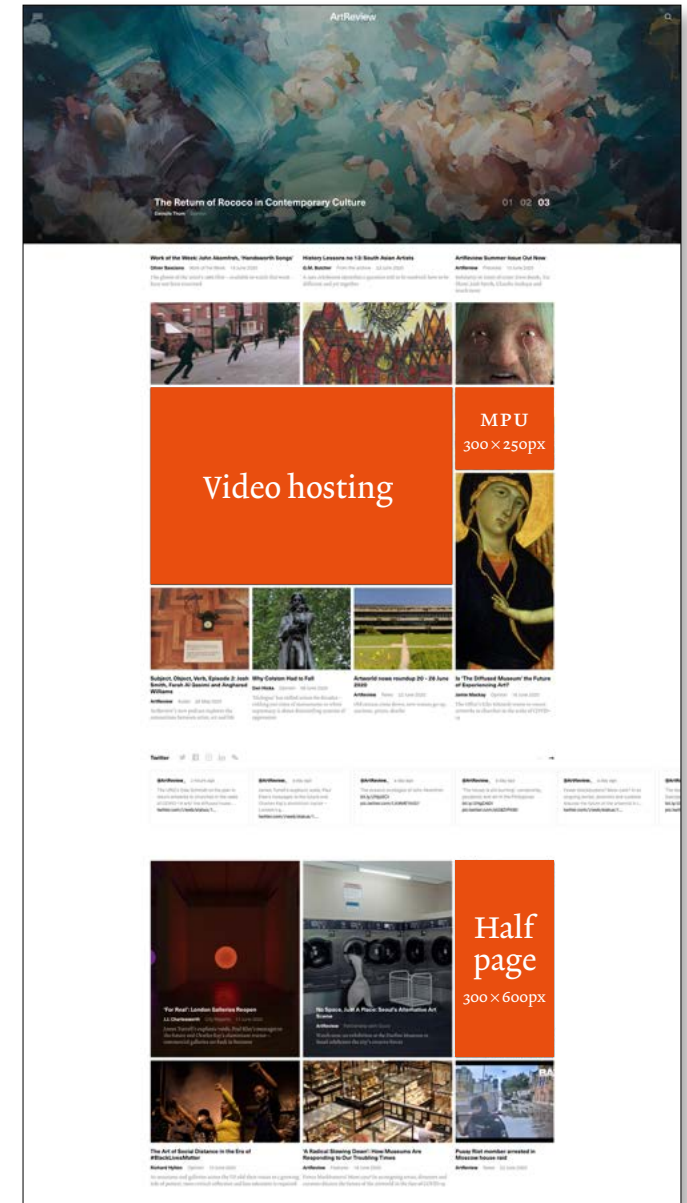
ArtReview

The Return of Rococo in Contemporary Culture

01 02 03

Work of the Week: John Akomfrah, 'Handsworth Songs'

History Lessons no 13: South Asian Artists

ArtReview Summer Issue Out Now

MPU
300×250px

Video hosting

Subject, Object, Verb, Episode 2: Josh Smith, Farah Al Qasimi and Angharad Williams

Why Colston Had to Fall

Artworld news roundup 20 - 26 June 2020

Is 'The Diffused Museum' the Future of Experiencing Art?

Twitter

'For Real': London Galleries Reopen

No Space, Just A Place: Seoul's Alternative Art Scene

Half page
300×600px

The Art of Social Distance in the Era of #BlackLivesMatter

'A Radical Slowing Down': How Museums Are Responding to Our Troubling Times

Pussy Riot member arrested in Moscow house raid